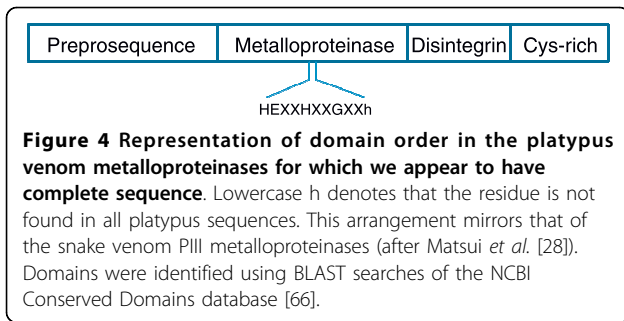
Preprosequence | Metalloproteinase | Disintegrin | Cys-rich

HEXXHXXGXXh

**Figure 4 Representation of domain order in the platypus venom metalloproteinases for which we appear to have complete sequence**. Lowercase h denotes that the residue is not found in all platypus sequences. This arrangement mirrors that of the snake venom PIII metalloproteinases (after Matsui *et al*. [28]). Domains were identified using BLAST searches of the NCBI Conserved Domains database [66].